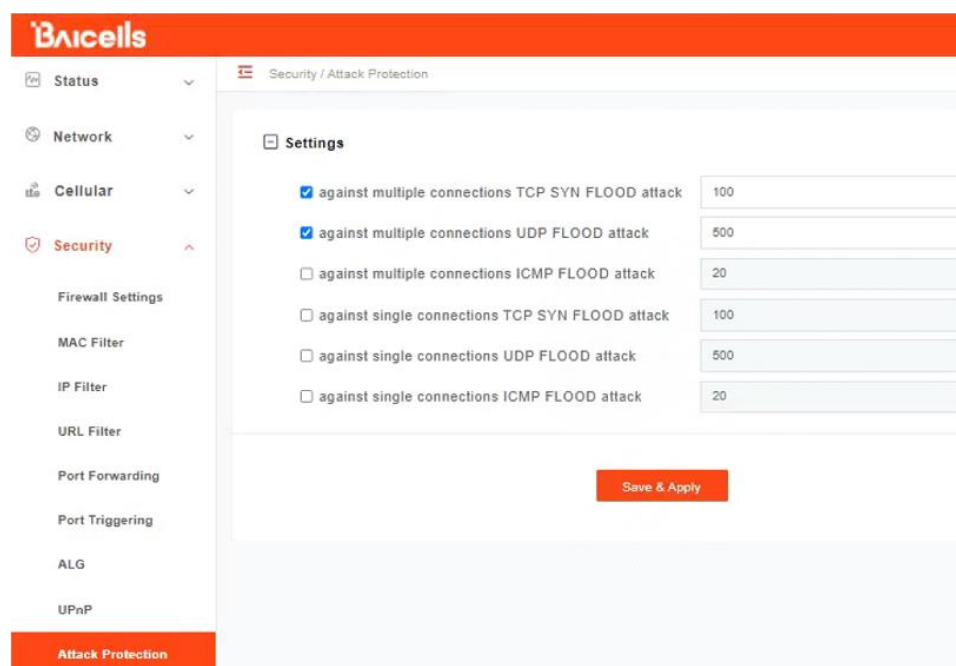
Baicells

Status
Network
Cellular
Security
Firewall Settings
MAC Filter
IP Filter
URL Filter
Port Forwarding
Port Triggering
ALG
UPnP
Attack Protection

Security / Attack Protection

Settings

☑ against multiple connections TCP SYN FLOOD attack 100
☑ against multiple connections UDP FLOOD attack 500
☐ against multiple connections ICMP FLOOD attack 20
☐ against single connections TCP SYN FLOOD attack 100
☐ against single connections UDP FLOOD attack 500
☐ against single connections ICMP FLOOD attack 20

Save & Apply